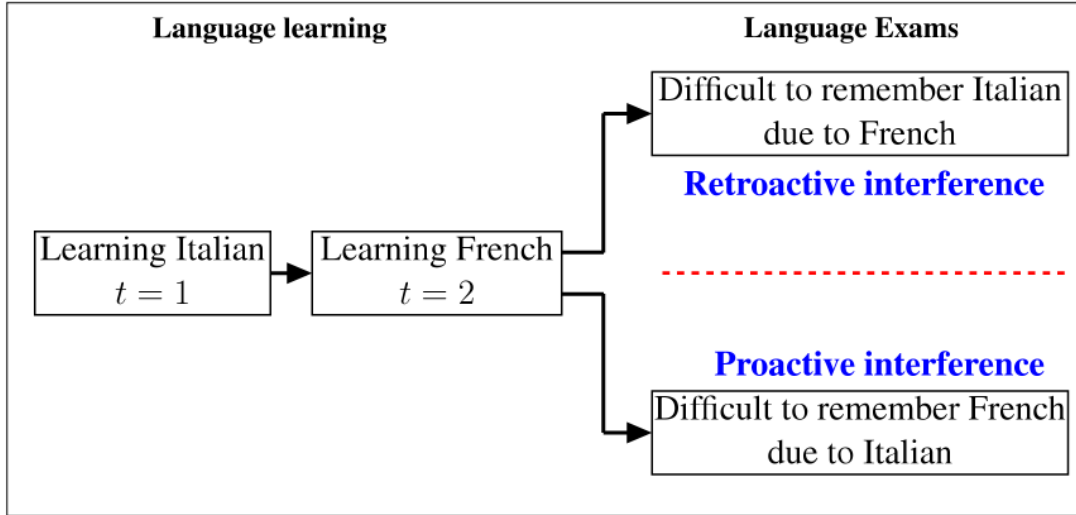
Language learning

Language Exams

Learning Italian
$t = 1$

Learning French
$t = 2$

Difficult to remember Italian due to French

Retroactive interference

Proactive interference

Difficult to remember French due to Italian